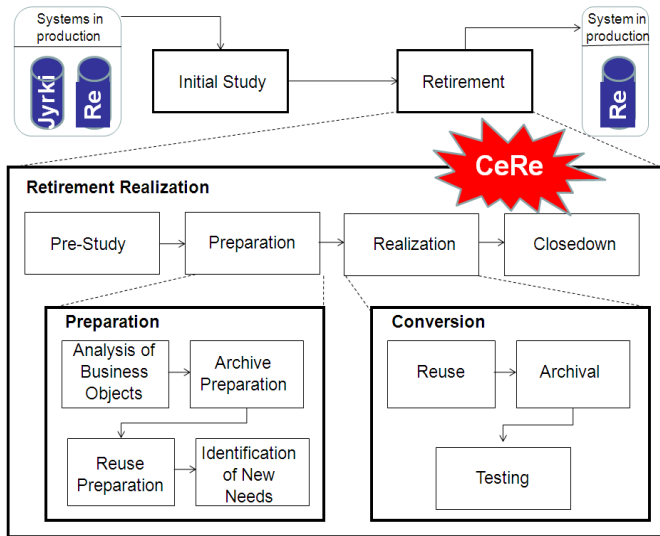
Systems in production

Jyrki

Re

Initial Study

Retirement

System in production

Re

CeRe

Retirement Realization

Pre-Study

Preparation

Realization

Closedown

Preparation

Analysis of Business Objects

Archive Preparation

Reuse Preparation

Identification of New Needs

Conversion

Reuse

Archival

Testing